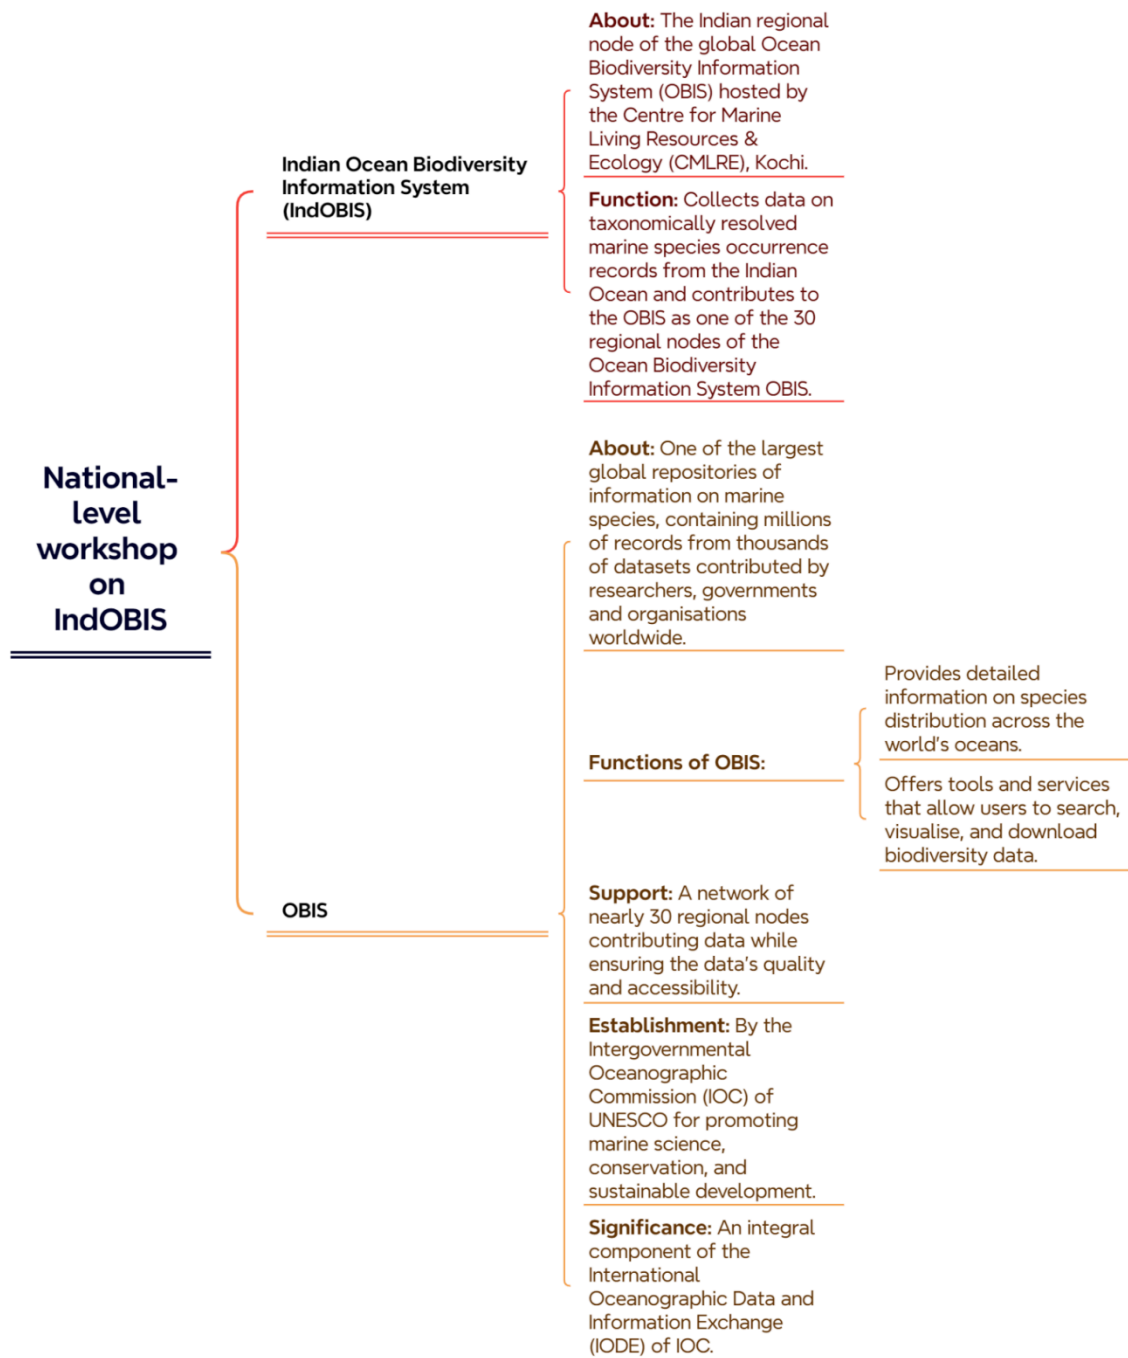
National-level workshop on IndOBIS

Indian Ocean Biodiversity Information System (IndOBIS)

About: The Indian regional node of the global Ocean Biodiversity Information System (OBIS) hosted by the Centre for Marine Living Resources & Ecology (CMLRE), Kochi.

Function: Collects data on taxonomically resolved marine species occurrence records from the Indian Ocean and contributes to the OBIS as one of the 30 regional nodes of the Ocean Biodiversity Information System OBIS.

OBIS

About: One of the largest global repositories of information on marine species, containing millions of records from thousands of datasets contributed by researchers, governments and organisations worldwide.

Functions of OBIS:

Provides detailed information on species distribution across the world's oceans.

Offers tools and services that allow users to search, visualise, and download biodiversity data.

Support: A network of nearly 30 regional nodes contributing data while ensuring the data's quality and accessibility.

Establishment: By the Intergovernmental Oceanographic Commission (IOC) of UNESCO for promoting marine science, conservation, and sustainable development.

Significance: An integral component of the International Oceanographic Data and Information Exchange (IODE) of IOC.